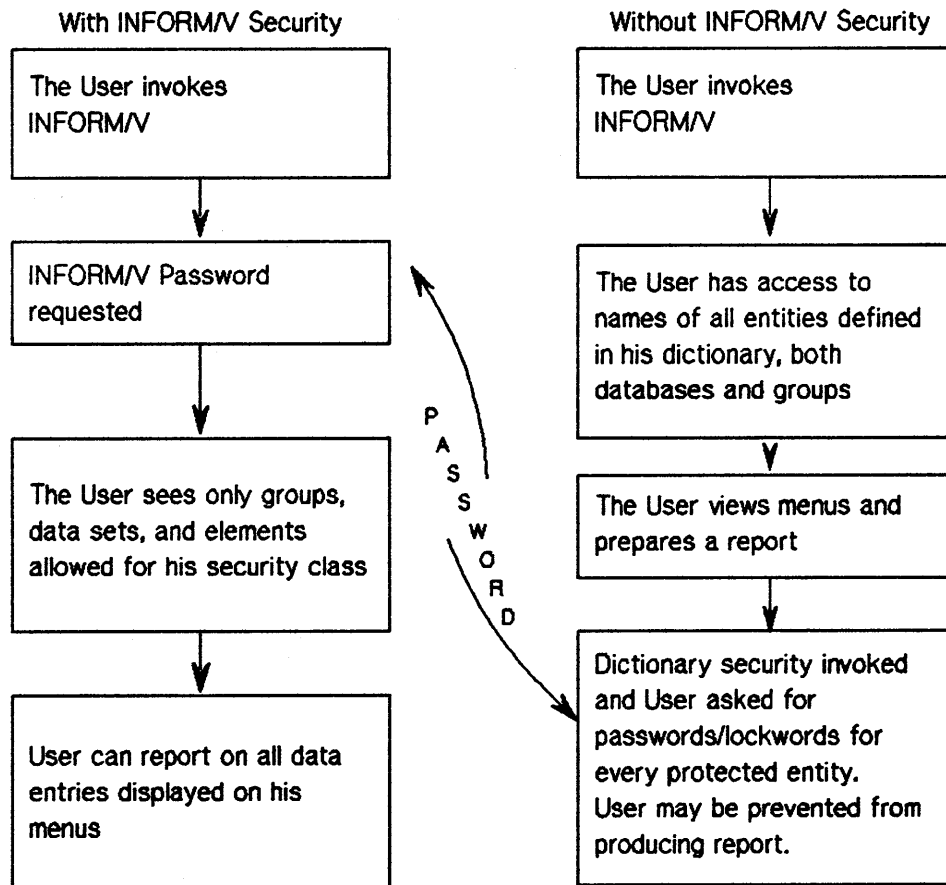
With INFORM/V Security

The User invokes INFORM/V

INFORM/V Password requested

The User sees only groups, data sets, and elements allowed for his security class

User can report on all data entries displayed on his menus

PASSWORD

Without INFORM/V Security

The User invokes INFORM/V

The User has access to names of all entities defined in his dictionary, both databases and groups

The User views menus and prepares a report

Dictionary security invoked and User asked for passwords/lockwords for every protected entity. User may be prevented from producing report.